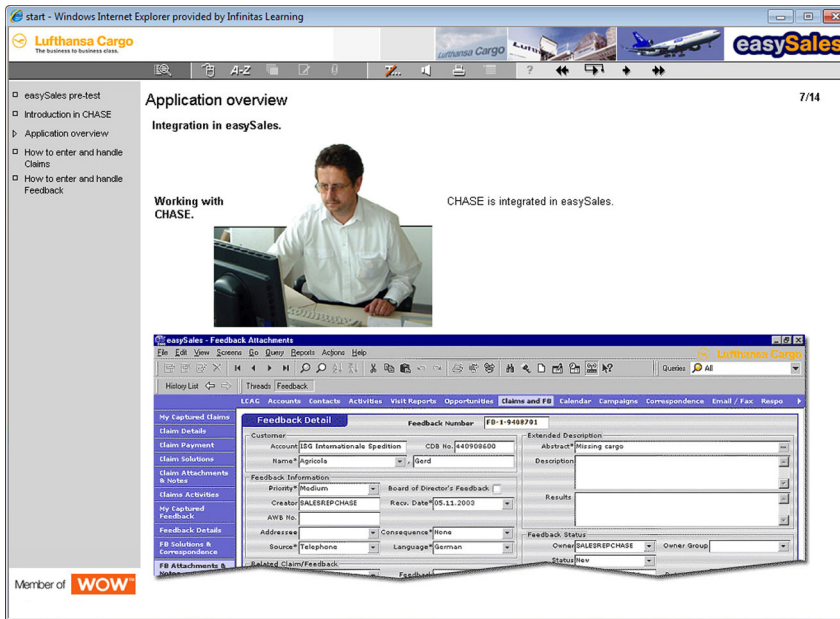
start - Windows Internet Explorer provided by Infinitas Learning

Lufthansa Cargo
The business to business class.

Lufthansa Cargo

easySales

A-Z

?

easySales pre-test

Introduction in CHASE

Application overview

How to enter and handle Claims

How to enter and handle Feedback

Application overview

7/14

Integration in easySales.

Working with CHASE.

CHASE is integrated in easySales.

easySales - Feedback Attachments

File Edit View Screens Go Query Reports Actions Help

Lufthansa Cargo

Queries All

History List

Threads Feedback

LCAG Accounts Contacts Activities Visit Reports Opportunities Claims and FB Calendar Campaigns Correspondence Email / Fax Respo

My Captured Claims

Claim Details

Claim Payment

Claim Solutions

Claim Attachments & Notes

Claims Activities

My Captured Feedback

Feedback Details

FB Solutions & Correspondence

FB Attachments & Notes

Feedback Detail

Feedback Number FB-1-9408791

Customer

Account ISG Internationale Spedition

CDB No. 440908600

Name* Agricola

, Gerd

Feedback Information

Priority* Medium

Board of Director's Feedback

Creator SALESREPCHASE

Recv. Date* 05.11.2003

AWB No.

Addressee

Consequence* None

Source* Telephone

Language* German

Related Claim/Feedback

Feedback

Extended Description

Abstract* Missing cargo

Description

Results

Feedback Status

Owner SALESREPCHASE

Owner Group

Status New

Member of WOW